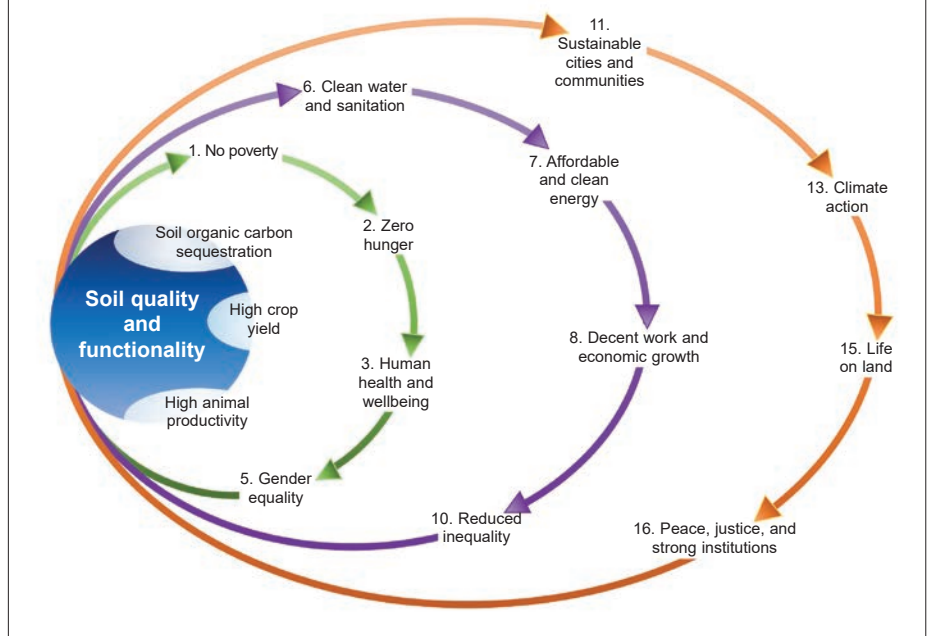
Soil quality and functionality

Soil organic carbon sequestration

High crop yield

High animal productivity

1. No poverty

2. Zero hunger

3. Human health and wellbeing

5. Gender equality

6. Clean water and sanitation

7. Affordable and clean energy

8. Decent work and economic growth

10. Reduced inequality

11. Sustainable cities and communities

13. Climate action

15. Life on land

16. Peace, justice, and strong institutions